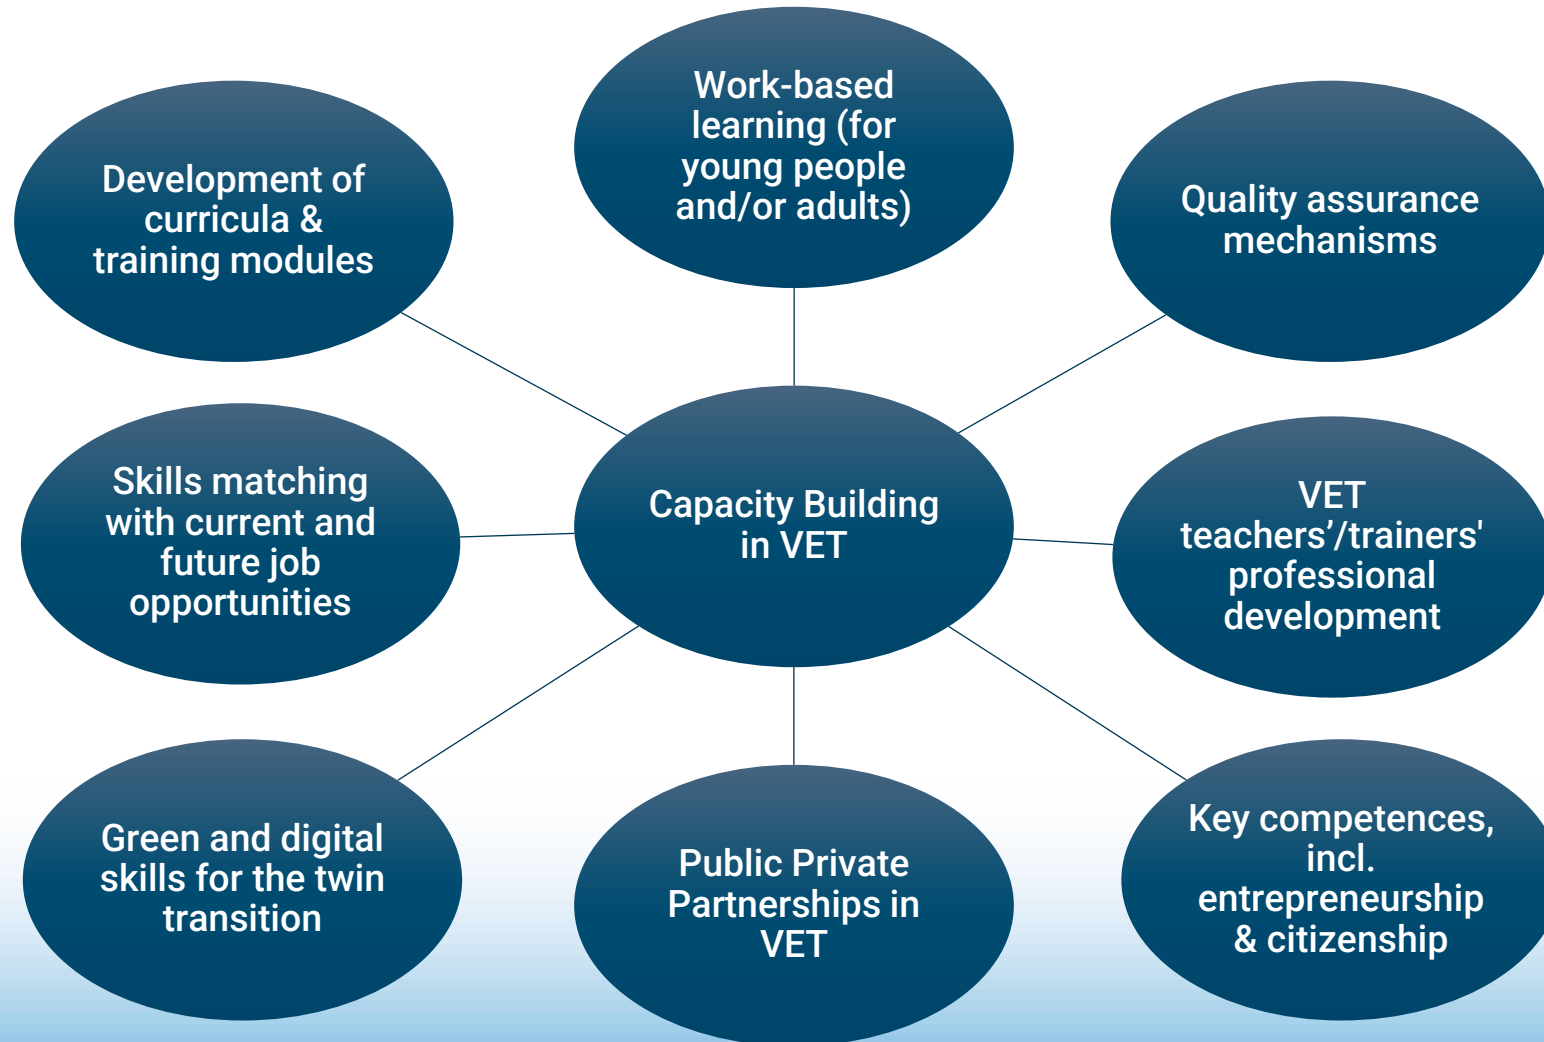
Work-based learning (for young people and/or adults)

Development of curricula & training modules

Quality assurance mechanisms

Skills matching with current and future job opportunities

Capacity Building in VET

VET teachers’/trainers' professional development

Green and digital skills for the twin transition

Public Private Partnerships in VET

Key competences, incl. entrepreneurship & citizenship